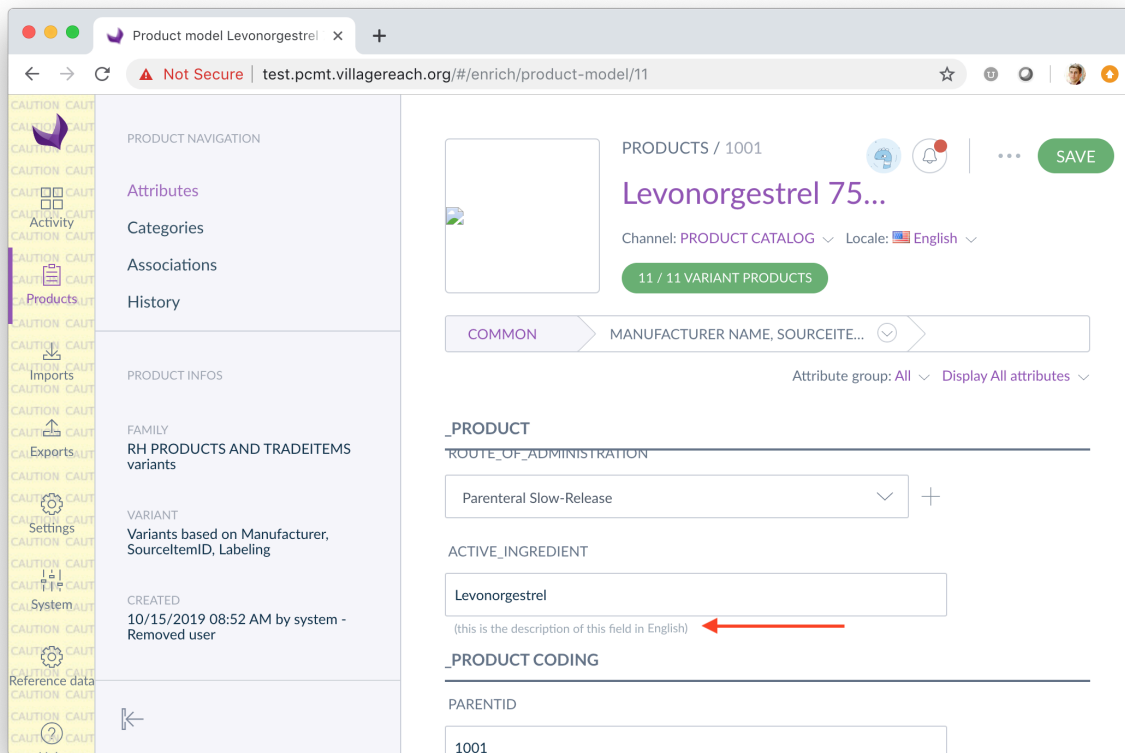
Product model Levonorgestrel ×
+
Not Secure | test.pcmt.villagereach.org/#/enrich/product-model/11

CAUTION CAUTION

Activity
Products
Imports
Exports
Settings
System
Reference data

PRODUCT NAVIGATION
Attributes
Categories
Associations
History

PRODUCT INFOS
FAMILY
RH PRODUCTS AND TRADEITEMS variants
VARIANT
Variants based on Manufacturer, SourceItemID, Labeling
CREATED
10/15/2019 08:52 AM by system - Removed user

PRODUCTS / 1001
SAVE
Levonorgestrel 75...
Channel: PRODUCT CATALOG Locale: English
11 / 11 VARIANT PRODUCTS
COMMON
MANUFACTURER NAME, SOURCEITE...
Attribute group: All Display All attributes
_PRODUCT
ROUTE_OF_ADMINISTRATION
Parenteral Slow-Release
ACTIVE_INGREDIENT
Levonorgestrel
(this is the description of this field in English)
_PRODUCT CODING
PARENTID
1001